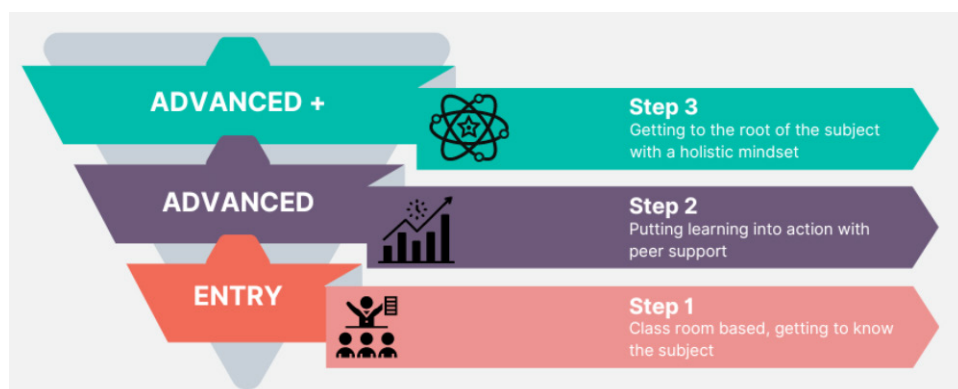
ADVANCED +

Step 3
Getting to the root of the subject with a holistic mindset

ADVANCED

Step 2
Putting learning into action with peer support

ENTRY

Step 1
Class room based, getting to know the subject